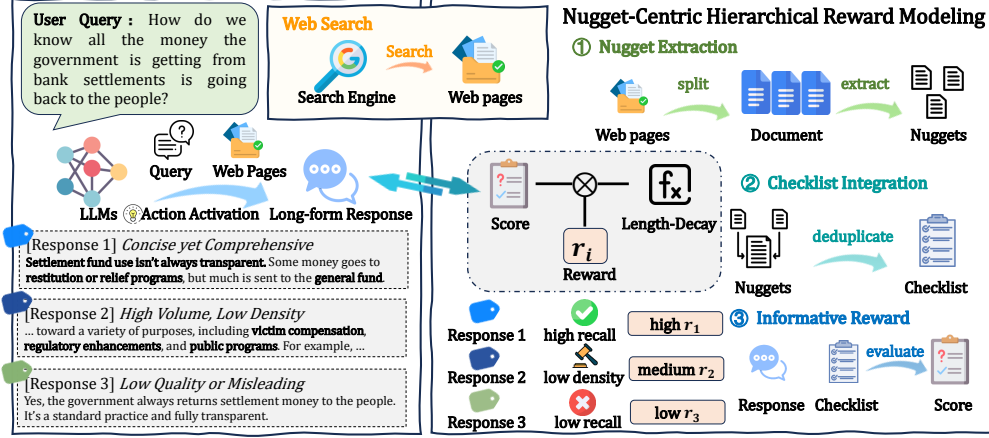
User Query : How do we know all the money the government is getting from bank settlements is going back to the people?

Web Search

Search

Search Engine

Web pages

Query

Web Pages

LLMs

Action Activation

Long-form Response

[Response 1] Concise yet Comprehensive
Settlement fund use isn't always transparent. Some money goes to restitution or relief programs, but much is sent to the general fund.

[Response 2] High Volume, Low Density
... toward a variety of purposes, including victim compensation, regulatory enhancements, and public programs. For example, ...

[Response 3] Low Quality or Misleading
Yes, the government always returns settlement money to the people. It's a standard practice and fully transparent.

Nugget-Centric Hierarchical Reward Modeling

① Nugget Extraction

Web pages

split

Document

extract

Nuggets

Score

Length-Decay

$r_i$

Reward

② Checklist Integration

Nuggets

deduplicate

Checklist

Response 1

high recall

high $r_1$

Response 2

low density

medium $r_2$

Response 3

low recall

low $r_3$

③ Informative Reward

Response

Checklist

evaluate

Score